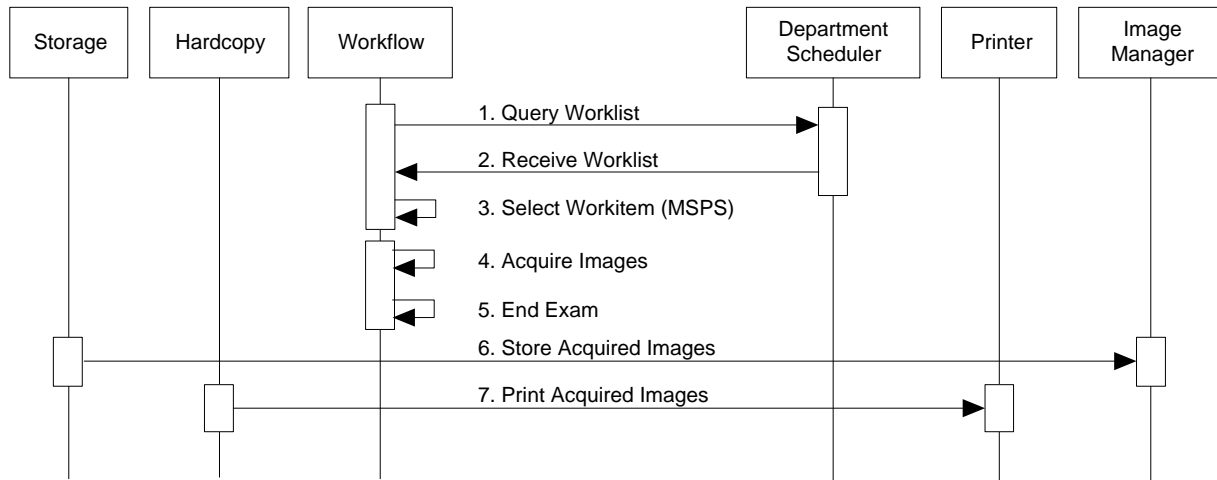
Storage

Hardcopy

Workflow

Department Scheduler

Printer

Image Manager

1. Query Worklist

2. Receive Worklist

3. Select Workitem (MSPS)

4. Acquire Images

5. End Exam

6. Store Acquired Images

7. Print Acquired Images